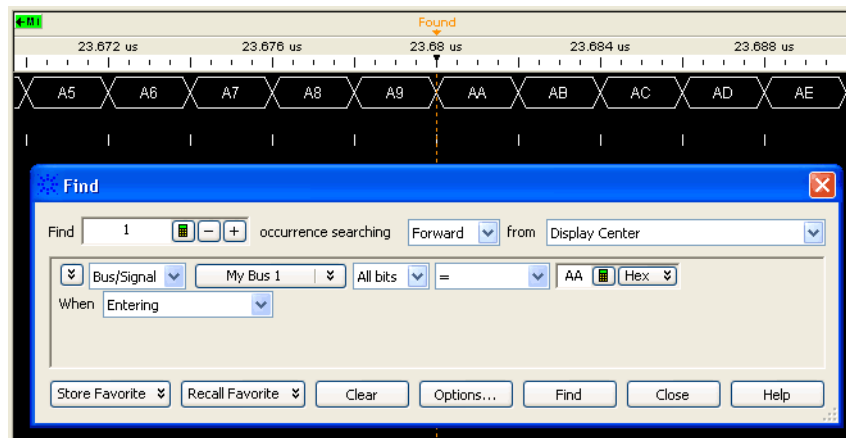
M1

Found

23.672 us 23.676 us 23.68 us 23.684 us 23.688 us

A5 A6 A7 A8 A9 AA AB AC AD AE

Find

Find 1 occurrence searching Forward from Display Center

Bus/Signal My Bus 1 All bits = AA Hex

When Entering

Store Favorite Recall Favorite Clear Options... Find Close Help